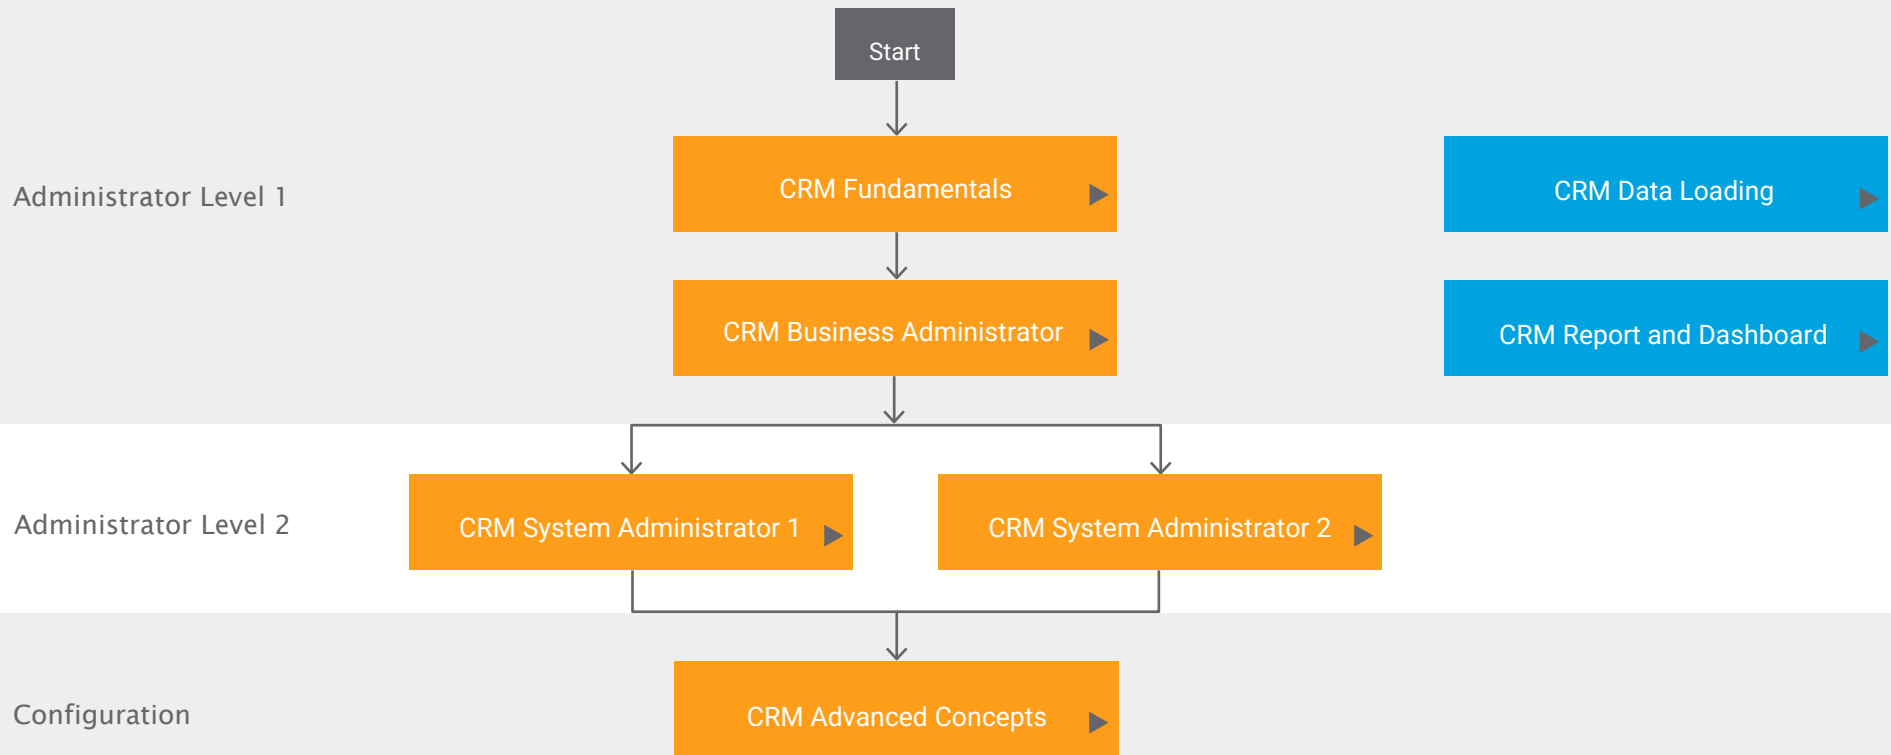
Start

Administrator Level 1

CRM Fundamentals

CRM Data Loading

CRM Business Administrator

CRM Report and Dashboard

Administrator Level 2

CRM System Administrator 1

CRM System Administrator 2

Configuration

CRM Advanced Concepts